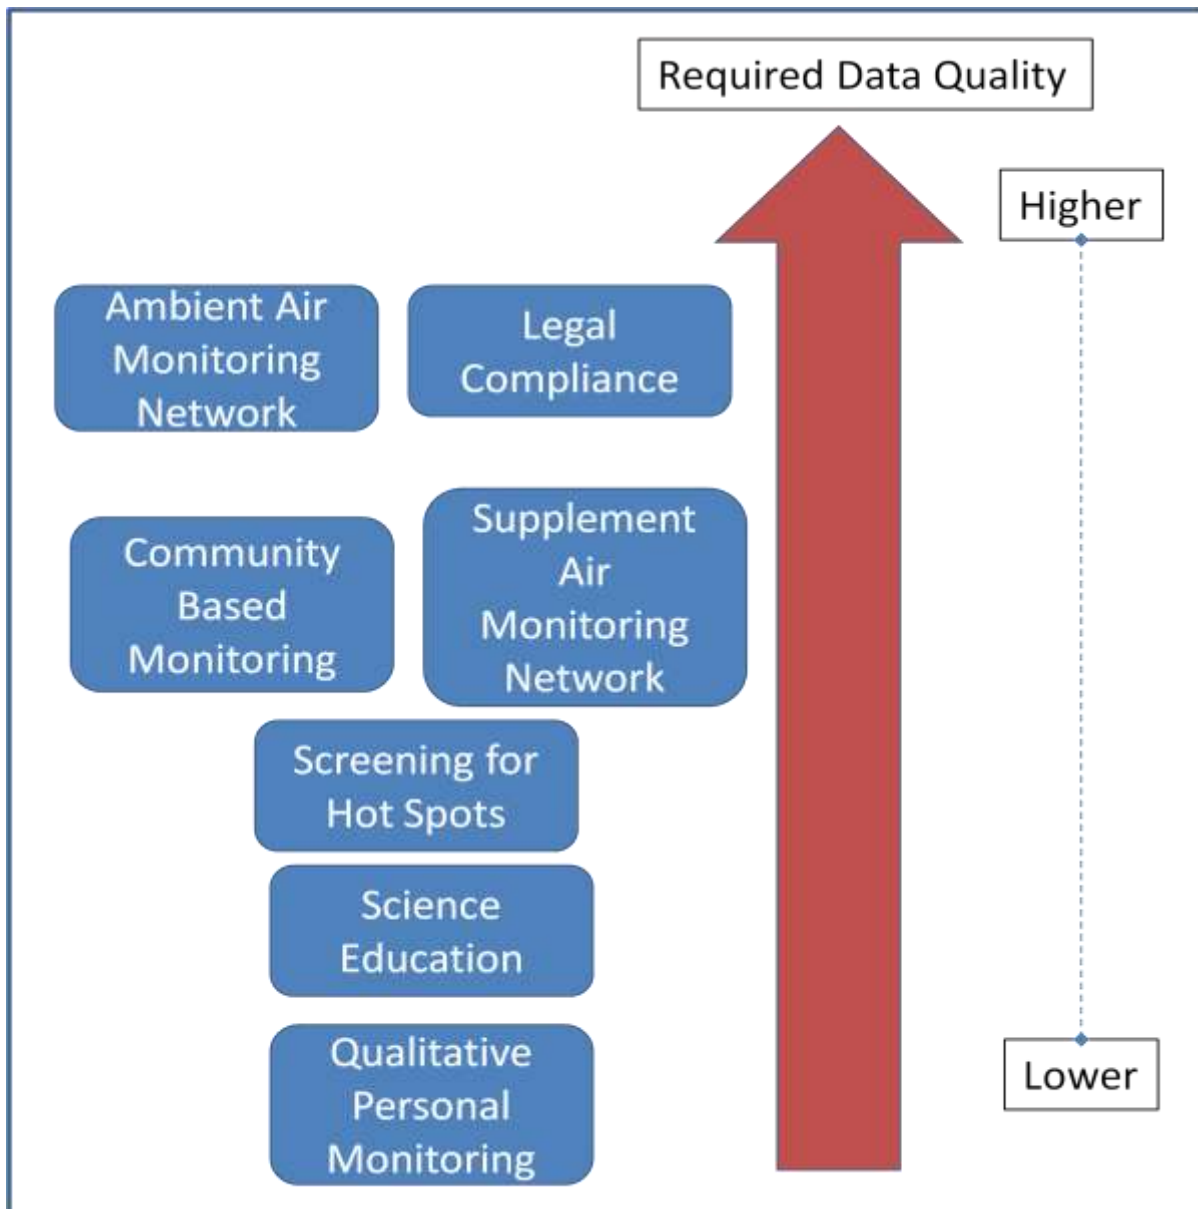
Required Data Quality

Higher

Ambient Air Monitoring Network

Legal Compliance

Community Based Monitoring

Supplement Air Monitoring Network

Screening for Hot Spots

Science Education

Qualitative Personal Monitoring

Lower